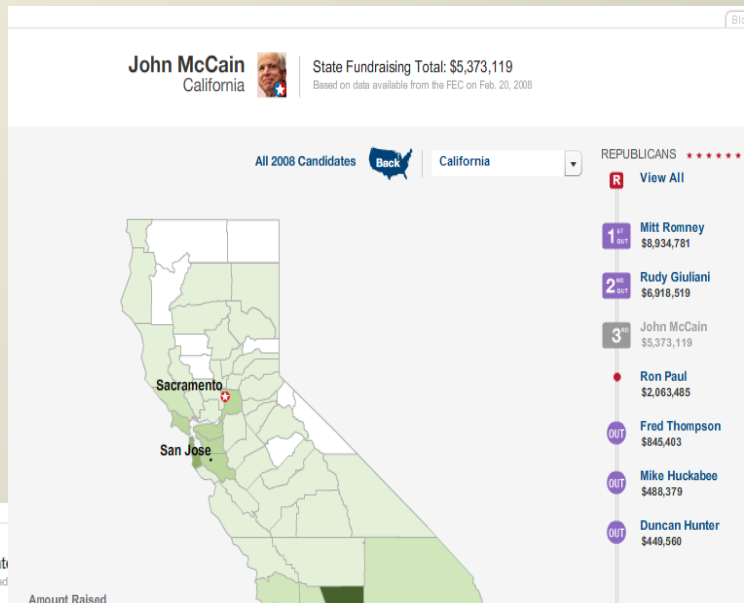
Blo

John McCain
California

State Fundraising Total: $5,373,119
Based on data available from the FEC on Feb. 20, 2008

All 2008 Candidates

Back

California

REPUBLICANS ★★★★★★

R View All

1ST OUT Mitt Romney
$8,934,781

2ND OUT Rudy Giuliani
$6,918,519

3RD John McCain
$5,373,119

Ron Paul
$2,063,485

OUT Fred Thompson
$845,403

OUT Mike Huckabee
$488,379

OUT Duncan Hunter
$449,560

Sacramento

San Jose

te
d

Amount Raised